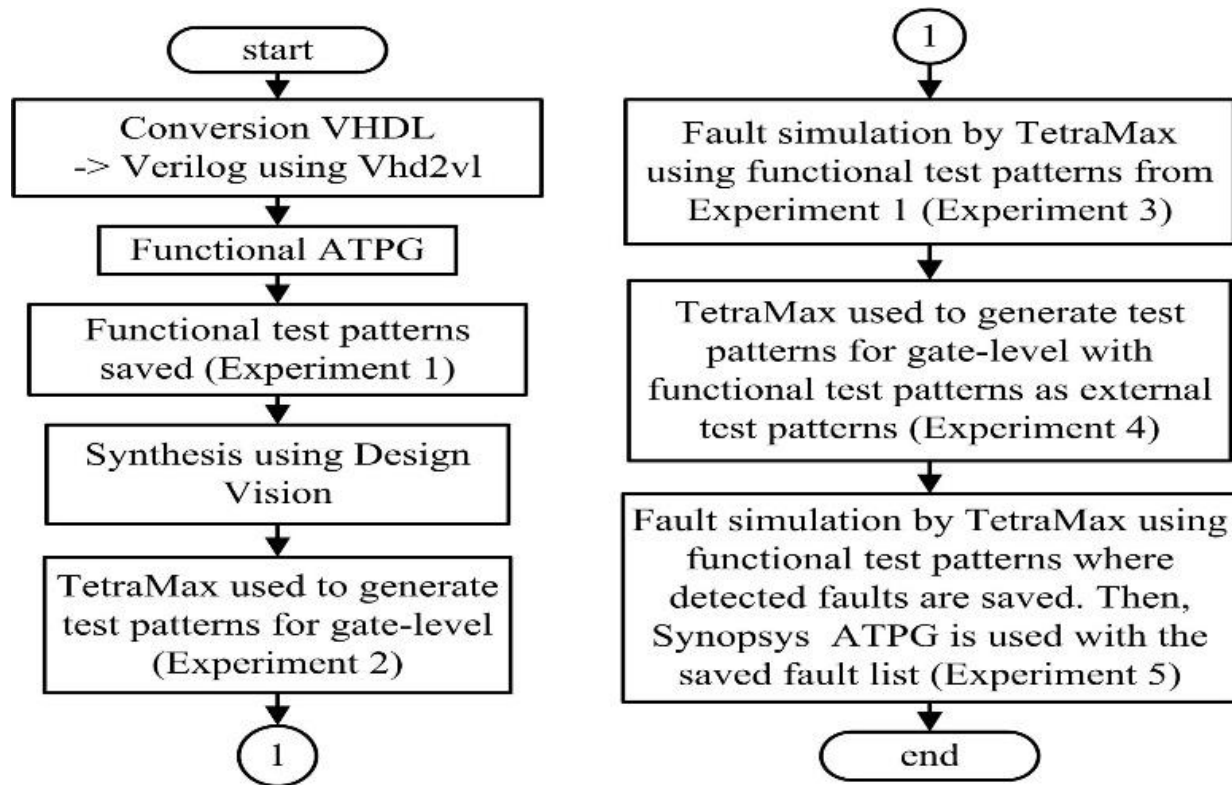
start

Conversion VHDL -> Verilog using Vhd2vl

Functional ATPG

Functional test patterns saved (Experiment 1)

Synthesis using Design Vision

TetraMax used to generate test patterns for gate-level (Experiment 2)

1

1

Fault simulation by TetraMax using functional test patterns from Experiment 1 (Experiment 3)

TetraMax used to generate test patterns for gate-level with functional test patterns as external test patterns (Experiment 4)

Fault simulation by TetraMax using functional test patterns where detected faults are saved. Then, Synopsys ATPG is used with the saved fault list (Experiment 5)

end